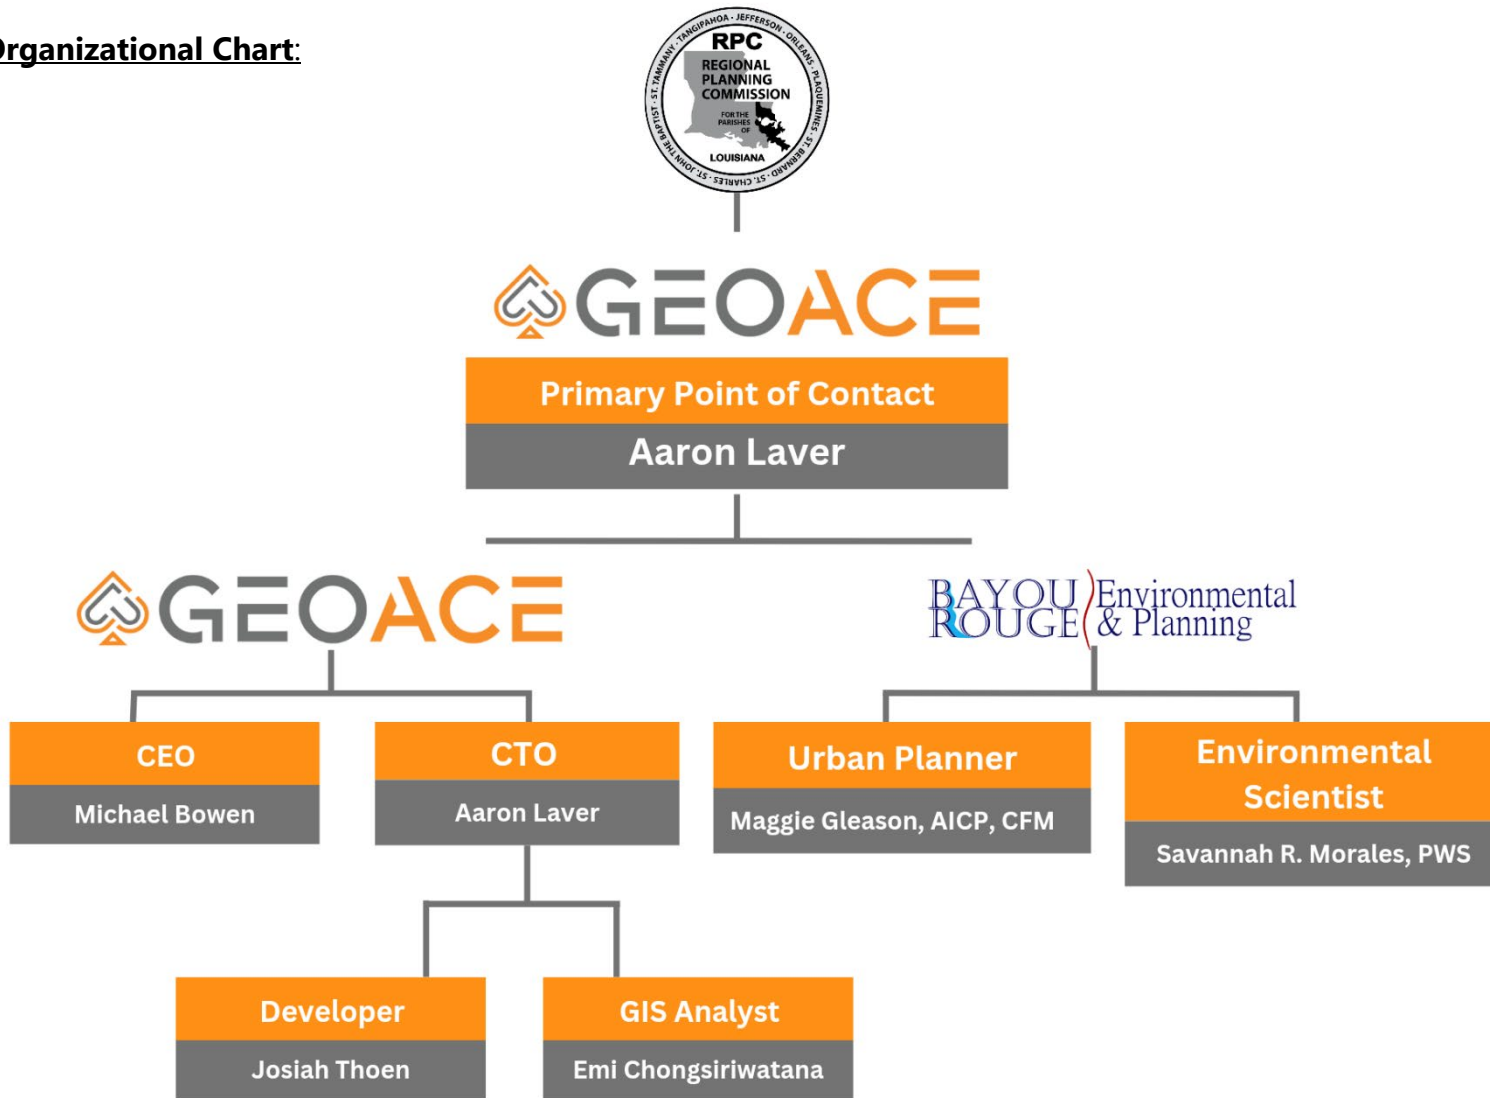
Organizational Chart:

RPC REGIONAL PLANNING COMMISSION FOR THE PARISHES OF LOUISIANA
TANGIPAHOA · JEFFERSON · ORLEANS · PLAQUEMINES · ST. BERNARD · ST. CHARLES · ST. JOHN THE BAPTIST · ST. TAMMANY

GEOACE

Primary Point of Contact
Aaron Laver

GEOACE

BAYOU ROUGE Environmental & Planning

CEO
Michael Bowen

CTO
Aaron Laver

Urban Planner
Maggie Gleason, AICP, CFM

Environmental Scientist
Savannah R. Morales, PWS

Developer
Josiah Thoen

GIS Analyst
Emi Chongsiriwatana